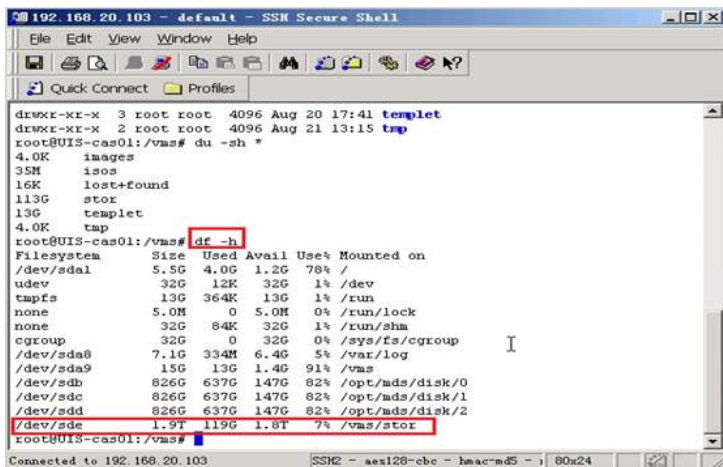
192.168.20.103 - default - SSH Secure Shell

File Edit View Window Help

Quick Connect Profiles

drwxr-xr-x 3 root root 4096 Aug 20 17:41 templet
drwxr-xr-x 2 root root 4096 Aug 21 13:15 tmp
root@UIS-cas01:/vms# du -sh *
4.0K images
35M isos
16K lost+found
113G stor
13G templet
4.0K tmp
root@UIS-cas01:/vms# df -h

| Filesystem | Size | Used | Avail | Use% | Mounted on |
|---|---|---|---|---|---|
| /dev/sda1 | 5.5G | 4.0G | 1.2G | 78% | / |
| udev | 32G | 12K | 32G | 1% | /dev |
| tmpfs | 13G | 364K | 13G | 1% | /run |
| none | 5.0M | 0 | 5.0M | 0% | /run/lock |
| none | 32G | 84K | 32G | 1% | /run/shm |
| cgroup | 32G | 0 | 32G | 0% | /sys/fs/cgroup |
| /dev/sda8 | 7.1G | 334M | 6.4G | 5% | /var/log |
| /dev/sda9 | 15G | 13G | 1.4G | 91% | /vms |
| /dev/sdb | 826G | 637G | 147G | 82% | /opt/mds/disk/0 |
| /dev/sdc | 826G | 637G | 147G | 82% | /opt/mds/disk/1 |
| /dev/sdd | 826G | 637G | 147G | 82% | /opt/mds/disk/2 |
| /dev/sde | 1.9T | 119G | 1.8T | 7% | /vms/stor |

root@UIS-cas01:/vms#

Connected to 192.168.20.103 SSH2 - aes128-cbc - hmac-md5 - 80x24